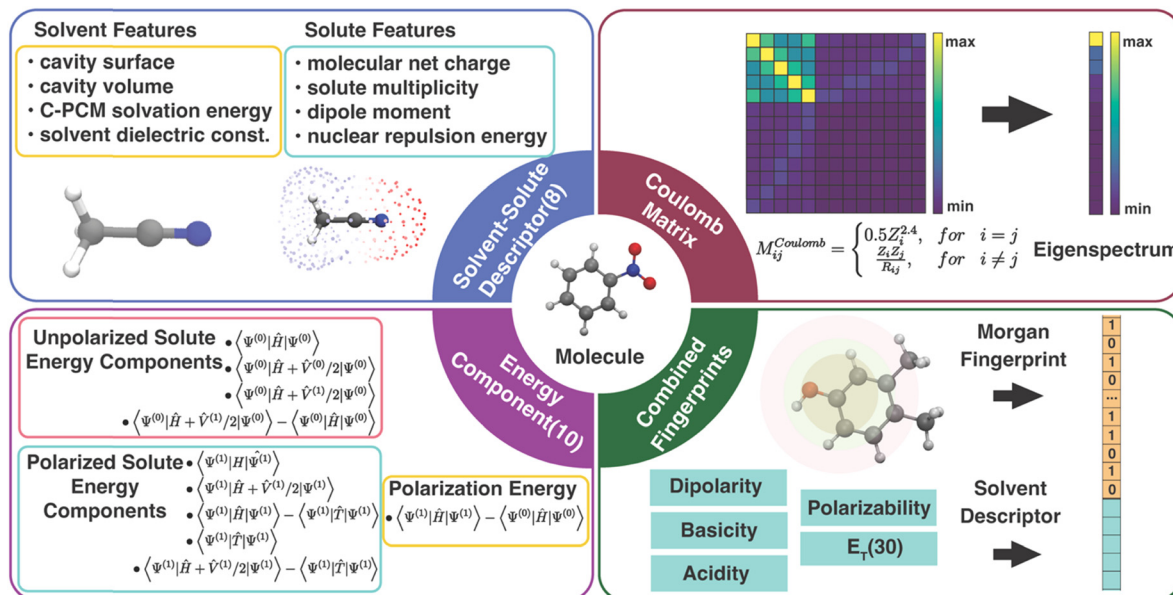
Solvent Features
• cavity surface
• cavity volume
• C-PCM solvation energy
• solvent dielectric const.

Solute Features
• molecular net charge
• solute multiplicity
• dipole moment
• nuclear repulsion energy

max

min

max

min

$M_{ij}^{Coulomb} = \begin{cases} 0.5Z_i^{2.4}, & for \quad i=j \\ \frac{Z_iZ_j}{R_{ij}}, & for \quad i \neq j \end{cases}$ Eigenspectrum

Solvent-Solute Descriptor(8)

Coulomb Matrix

Molecule

Energy Component(10)

Combined Fingerprints

Unpolarized Solute Energy Components
• $\langle \Psi^{(0)}|\hat{H}|\Psi^{(0)} \rangle$
• $\langle \Psi^{(0)}|\hat{H} + \hat{V}^{(0)}/2|\Psi^{(0)} \rangle$
• $\langle \Psi^{(0)}|\hat{H} + \hat{V}^{(1)}/2|\Psi^{(0)} \rangle$
• $\langle \Psi^{(0)}|\hat{H} + \hat{V}^{(1)}/2|\Psi^{(0)} \rangle - \langle \Psi^{(0)}|\hat{H}|\Psi^{(0)} \rangle$

Polarized Solute Energy Components
• $\langle \Psi^{(1)}|H|\tilde{\Psi}^{(1)} \rangle$
• $\langle \Psi^{(1)}|\hat{H} + \hat{V}^{(1)}/2|\Psi^{(1)} \rangle$
• $\langle \Psi^{(1)}|\hat{H}|\Psi^{(1)} \rangle - \langle \Psi^{(1)}|\hat{T}|\Psi^{(1)} \rangle$
• $\langle \Psi^{(1)}|\hat{T}|\Psi^{(1)} \rangle$
• $\langle \Psi^{(1)}|\hat{H} + \hat{V}^{(1)}/2|\Psi^{(1)} \rangle - \langle \Psi^{(1)}|\hat{T}|\Psi^{(1)} \rangle$

Polarization Energy
• $\langle \Psi^{(1)}|\hat{H}|\Psi^{(1)} \rangle - \langle \Psi^{(0)}|\hat{H}|\Psi^{(0)} \rangle$

Morgan Fingerprint

1
0
1
0
...
1
1
0
1
0

Solvent Descriptor

Dipolarity

Basicity

Acidity

Polarizability

$E_T(30)$